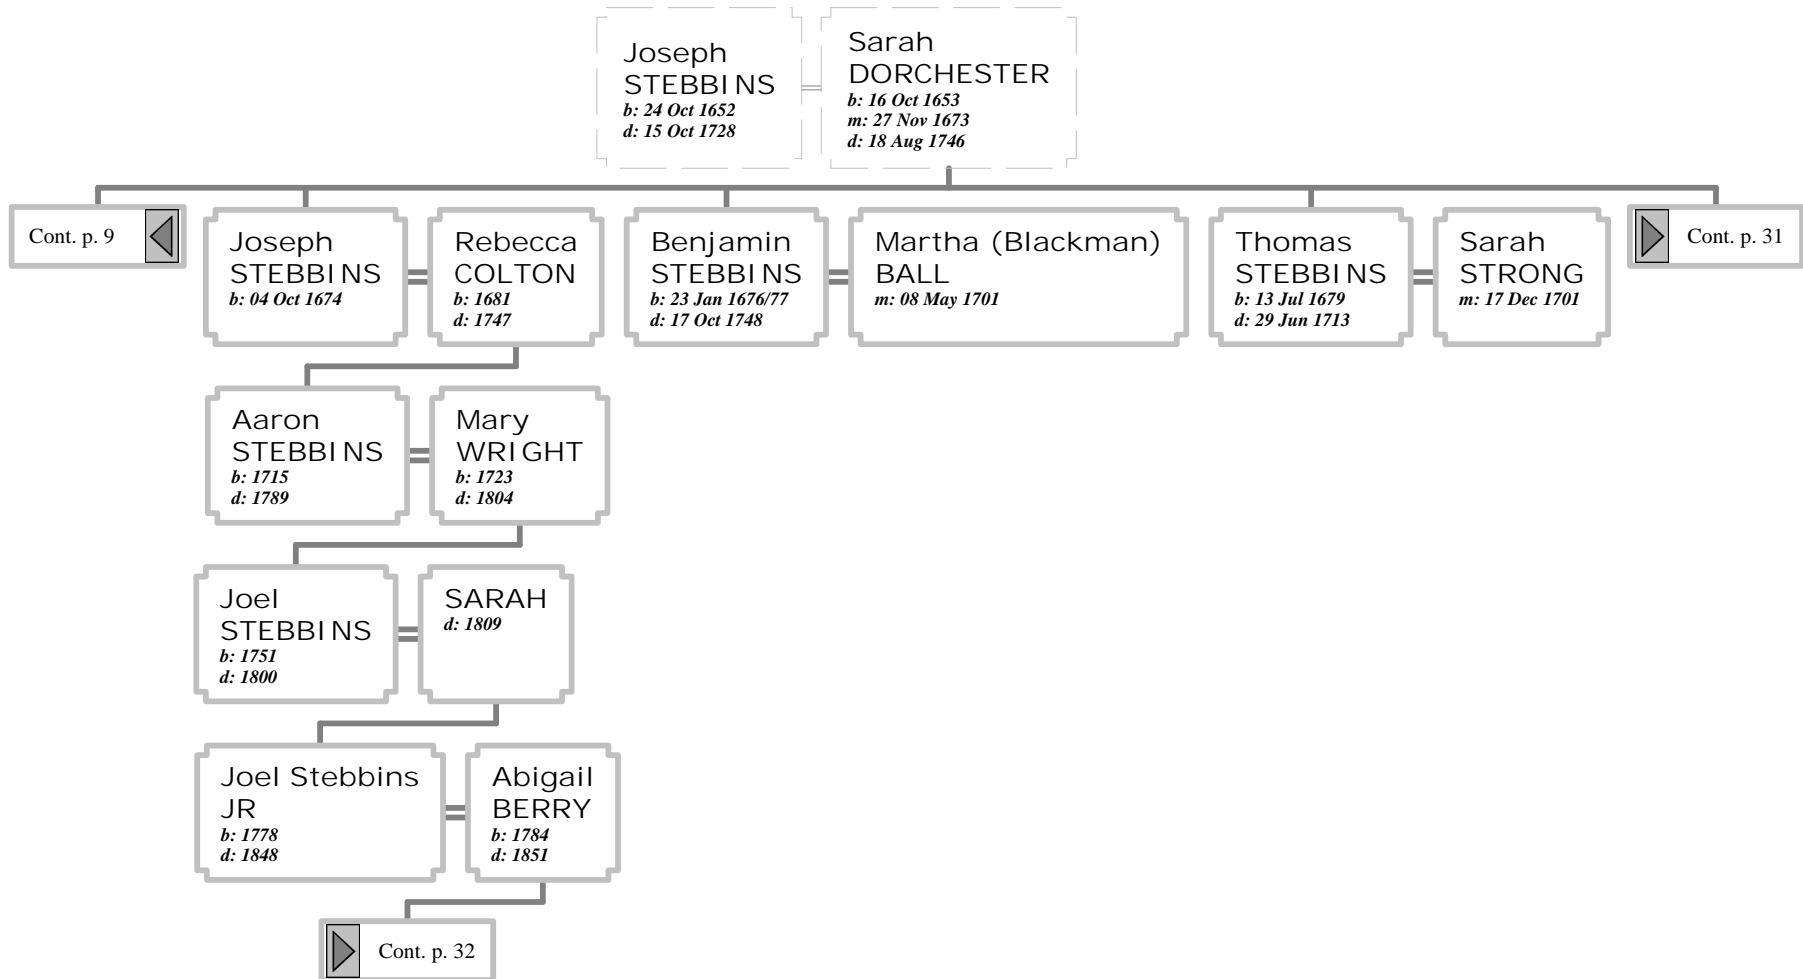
Joseph STEBBINS
b: 24 Oct 1652
d: 15 Oct 1728

Sarah DORCHESTER
b: 16 Oct 1653
m: 27 Nov 1673
d: 18 Aug 1746

Cont. p. 9

Joseph STEBBINS
b: 04 Oct 1674

Rebecca COLTON
b: 1681
d: 1747

Benjamin STEBBINS
b: 23 Jan 1676/77
d: 17 Oct 1748

Martha (Blackman) BALL
m: 08 May 1701

Thomas STEBBINS
b: 13 Jul 1679
d: 29 Jun 1713

Sarah STRONG
m: 17 Dec 1701

Cont. p. 31

Aaron STEBBINS
b: 1715
d: 1789

Mary WRIGHT
b: 1723
d: 1804

Joel STEBBINS
b: 1751
d: 1800

SARAH
d: 1809

Joel Stebbins JR
b: 1778
d: 1848

Abigail BERRY
b: 1784
d: 1851

Cont. p. 32